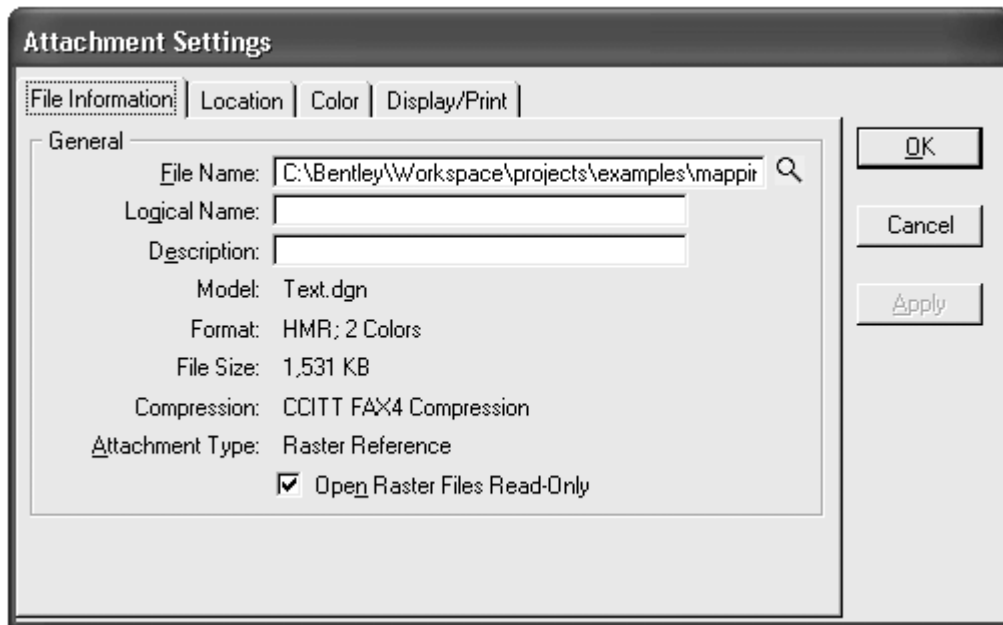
Attachment Settings

File Information | Location | Color | Display/Print

General

File Name: C:\Bentley\Workspace\projects\examples\mappir

Logical Name:

Description:

Model: Text.dgn

Format: HMR; 2 Colors

File Size: 1,531 KB

Compression: CCITT FAX4 Compression

Attachment Type: Raster Reference

☑ Open Raster Files Read-Only

OK

Cancel

Apply